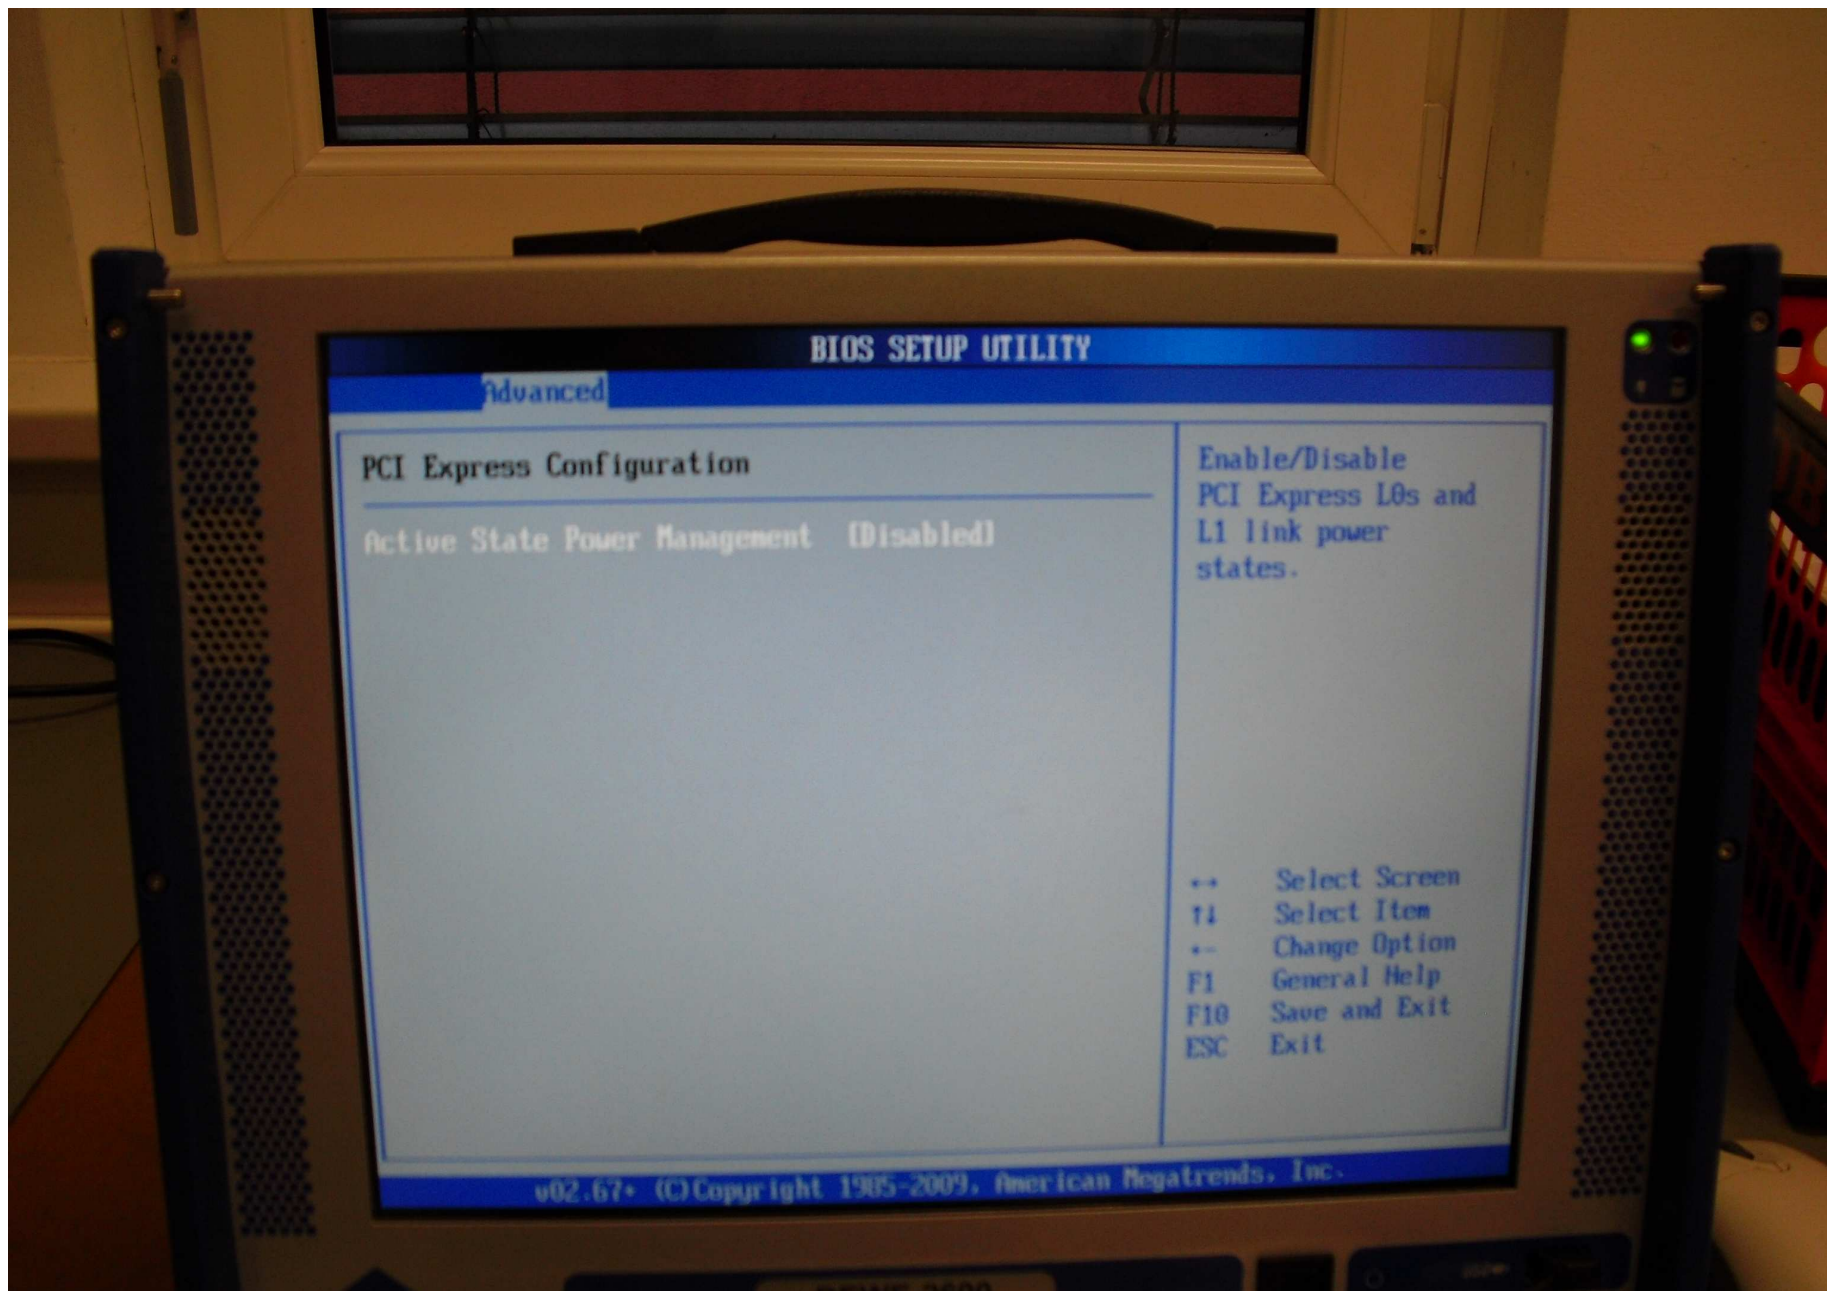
BIOS SETUP UTILITY

Advanced

PCI Express Configuration

Active State Power Management [Disabled]

Enable/Disable PCI Express L0s and L1 link power states.

↔ Select Screen
↑↓ Select Item
+- Change Option
F1 General Help
F10 Save and Exit
ESC Exit

v02.67 (C)Copyright 1985-2009, American Megatrends, Inc.